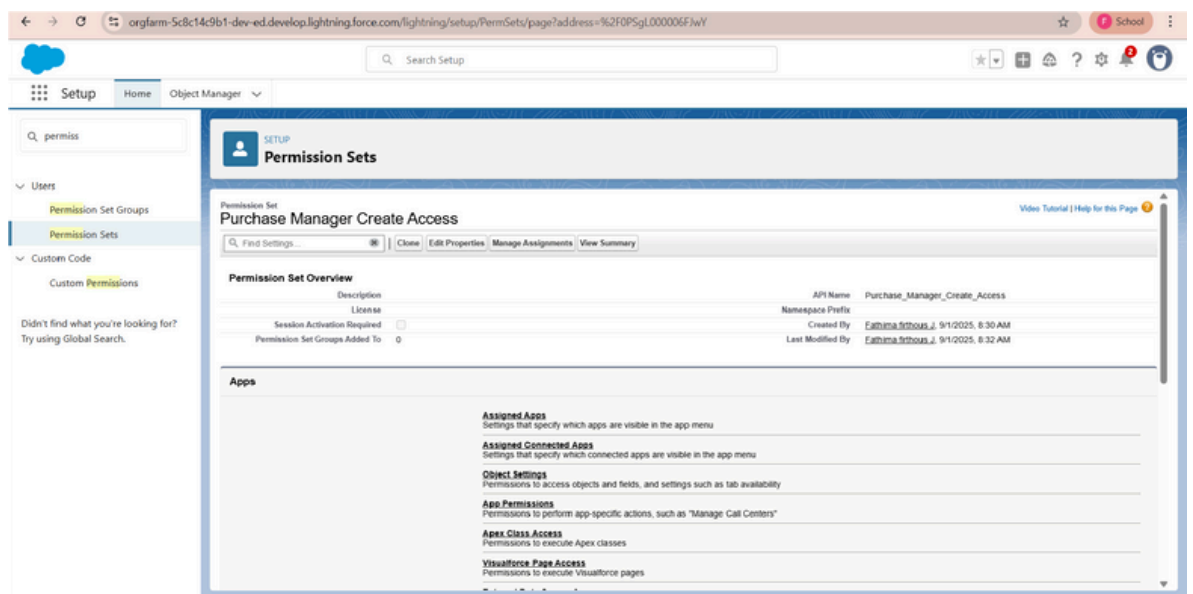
orgfarm-5c8c14c9b1-dev-ed.develop.lightning.force.com/lightning/setup/PermSets/page?address=%2F0PSgL000006FJwY

School

Search Setup

2

Setup Home Object Manager

permiss

Users

Permission Set Groups

Permission Sets

Custom Code

Custom Permissions

Didn't find what you're looking for? Try using Global Search.

SETUP
Permission Sets

Permission Set
Purchase Manager Create Access

Video Tutorial | Help for this Page

Find Settings...

Clone Edit Properties Manage Assignments View Summary

Permission Set Overview

| | | | |
|---|---|---|---|
| Description | | API Name | Purchase_Manager_Create_Access |
| License | | Namespace Prefix | |
| Session Activation Required | | Created By | Fathima firthous J, 9/1/2025, 8:30 AM |
| Permission Set Groups Added To | 0 | Last Modified By | Fathima firthous J, 9/1/2025, 8:32 AM |

Apps

Assigned Apps
Settings that specify which apps are visible in the app menu

Assigned Connected Apps
Settings that specify which connected apps are visible in the app menu

Object Settings
Permissions to access objects and fields, and settings such as tab availability

App Permissions
Permissions to perform app-specific actions, such as "Manage Call Centers"

Apex Class Access
Permissions to execute Apex classes

Visualforce Page Access
Permissions to execute Visualforce pages

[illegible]